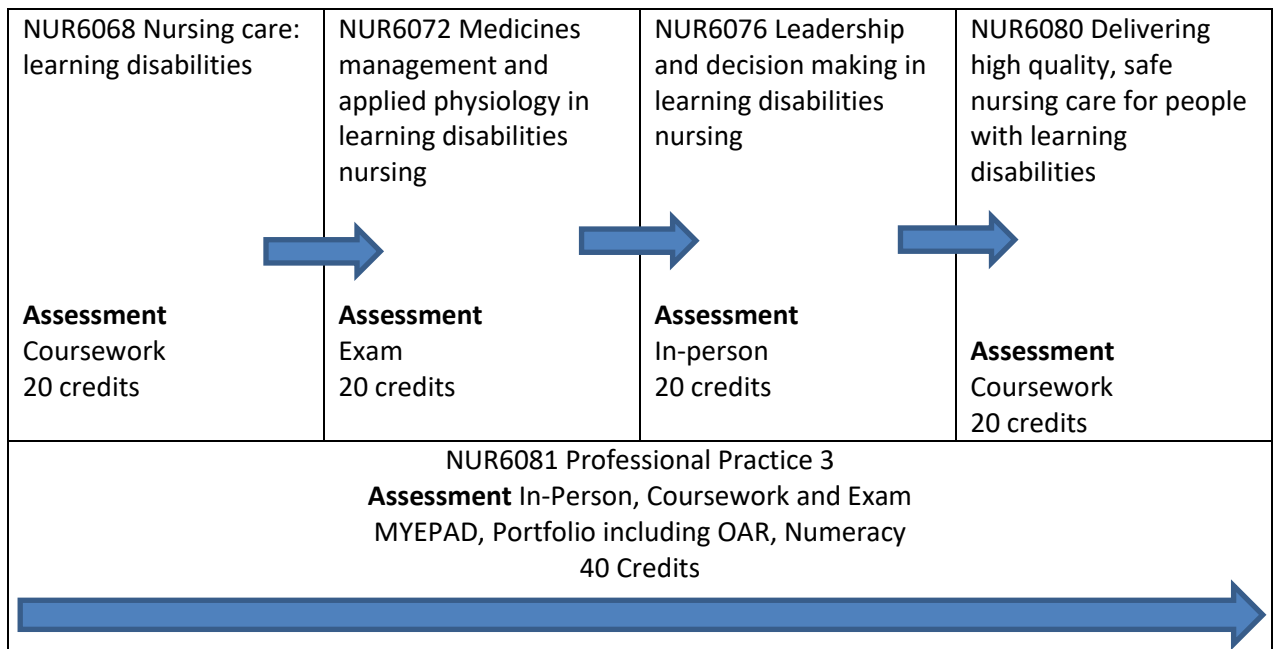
| NUR6068 Nursing care: learning disabilities<br><br>**Assessment**<br>Coursework<br>20 credits | NUR6072 Medicines management and applied physiology in learning disabilities nursing<br><br>**Assessment**<br>Exam<br>20 credits | NUR6076 Leadership and decision making in learning disabilities nursing<br><br>**Assessment**<br>In-person<br>20 credits | NUR6080 Delivering high quality, safe nursing care for people with learning disabilities<br><br>**Assessment**<br>Coursework<br>20 credits |
|---|---|---|---|

NUR6081 Professional Practice 3
**Assessment** In-Person, Coursework and Exam
MYEPAD, Portfolio including OAR, Numeracy
40 Credits